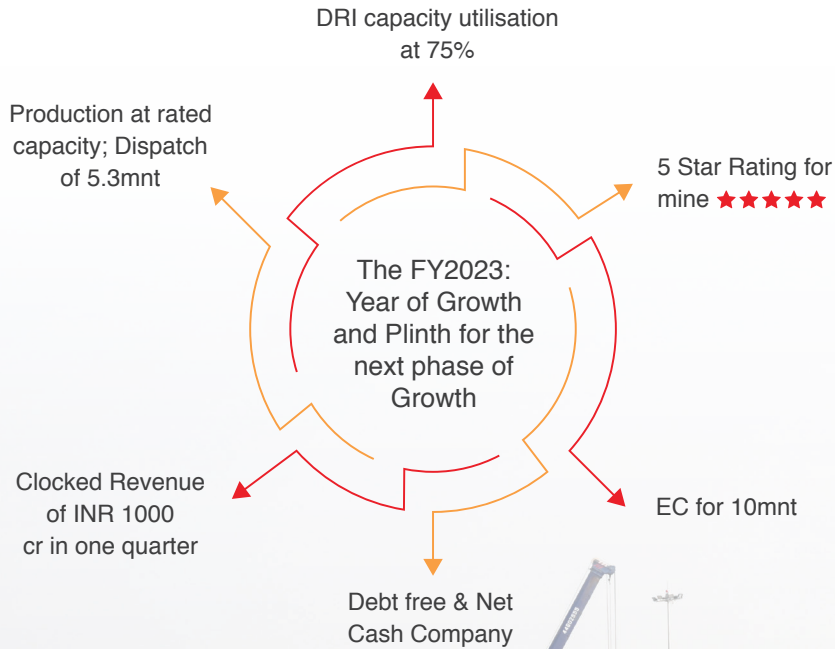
DRI capacity utilisation at 75%

Production at rated capacity; Dispatch of 5.3mnt

5 Star Rating for mine ★★★★★

The FY2023: Year of Growth and Plinth for the next phase of Growth

Clocked Revenue of INR 1000 cr in one quarter

EC for 10mnt

Debt free & Net Cash Company